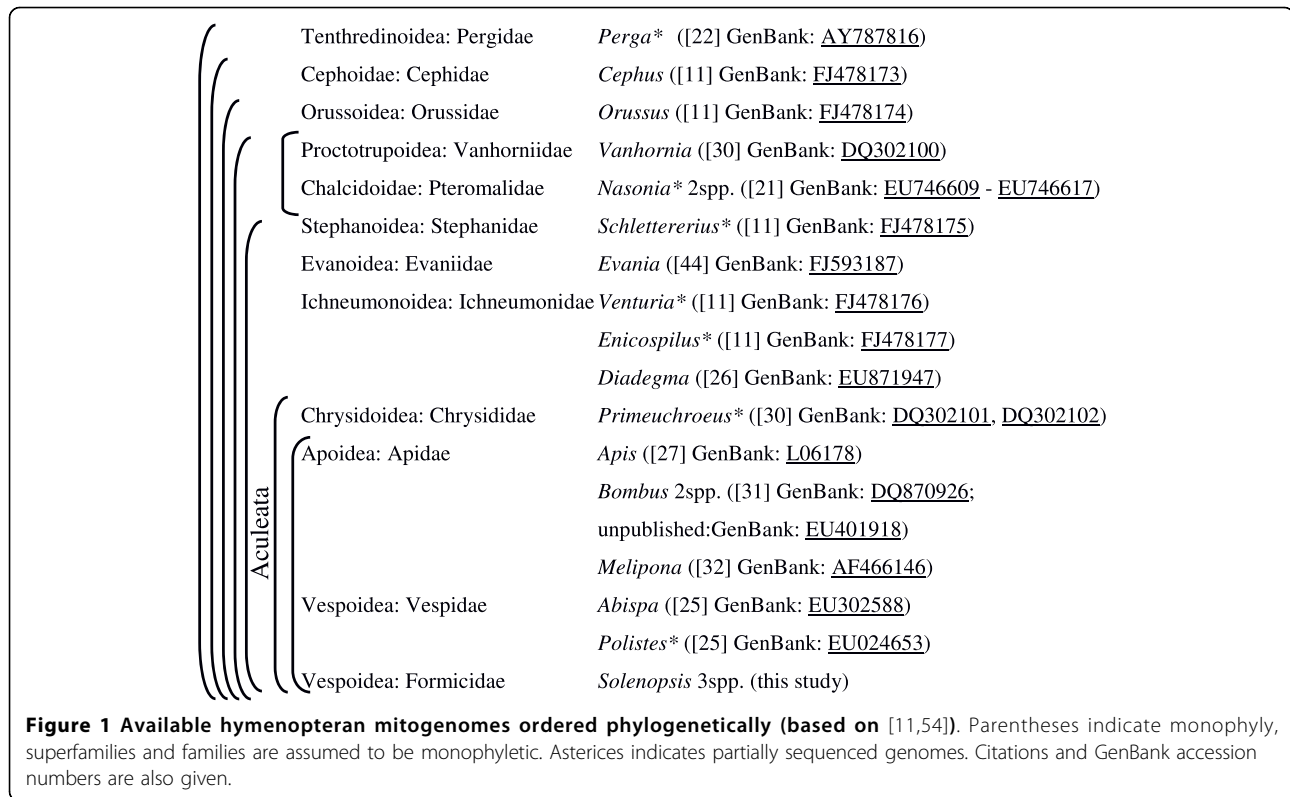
Tenthredinoidea: Pergidae *Perga** ([22] GenBank: AY787816)

Cephoidae: Cephidae *Cephus* ([11] GenBank: FJ478173)

Orussoidea: Orussidae *Orussus* ([11] GenBank: FJ478174)

Proctotrupoidea: Vanhorniidae *Vanhornia* ([30] GenBank: DQ302100)

Chalcidoidae: Pteromalidae *Nasonia** 2spp. ([21] GenBank: EU746609 - EU746617)

Stephanoidea: Stephanidae *Schlettererius** ([11] GenBank: FJ478175)

Evanoidea: Evaniidae *Evania* ([44] GenBank: FJ593187)

Ichneumonoidea: Ichneumonidae *Venturia** ([11] GenBank: FJ478176)

*Enicospilus** ([11] GenBank: FJ478177)

*Diadegma* ([26] GenBank: EU871947)

Chrysidoidea: Chrysididae *Primeuchroeus** ([30] GenBank: DQ302101, DQ302102)

Apoidea: Apidae *Apis* ([27] GenBank: L06178)

*Bombus* 2spp. ([31] GenBank: DQ870926; unpublished:GenBank: EU401918)

*Melipona* ([32] GenBank: AF466146)

Vespoidea: Vespidae *Abispa* ([25] GenBank: EU302588)

*Polistes** ([25] GenBank: EU024653)

Vespoidea: Formicidae *Solenopsis* 3spp. (this study)

Aculeata

**Figure 1 Available hymenopteran mitogenomes ordered phylogenetically (based on** [11,54]**)**. Parentheses indicate monophyly, superfamilies and families are assumed to be monophyletic. Asterices indicates partially sequenced genomes. Citations and GenBank accession numbers are also given.